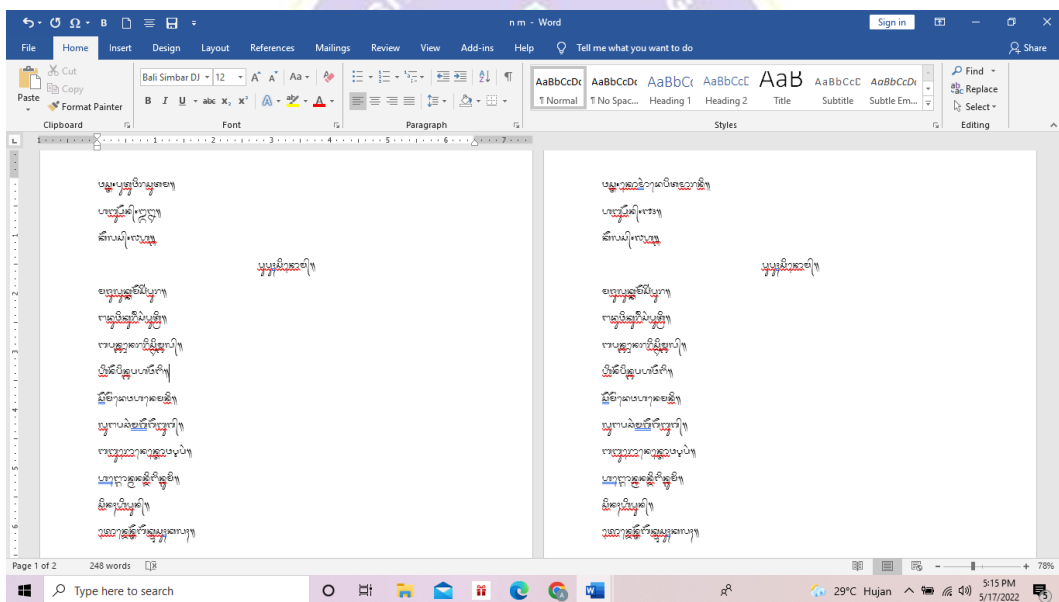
n m - Word

Sign in

File Home Insert Design Layout References Mailings Review View Add-ins Help Tell me what you want to do Share

Cut
Copy
Paste
Format Painter
Clipboard

Bali Simbar DJ 12
Font

Paragraph

AaBbCcDc ¶ Normal
AaBbCcDc ¶ No Spac...
AaBbCc Heading 1
AaBbCcE Heading 2
AaB Title
AaBbCcD Subtitle
AaBbCcDc Subtle Em...
Styles

Find
Replace
Select
Editing

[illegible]

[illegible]

Page 1 of 2 248 words

78%

Type here to search

29°C Hujan 5:15 PM 5/17/2022